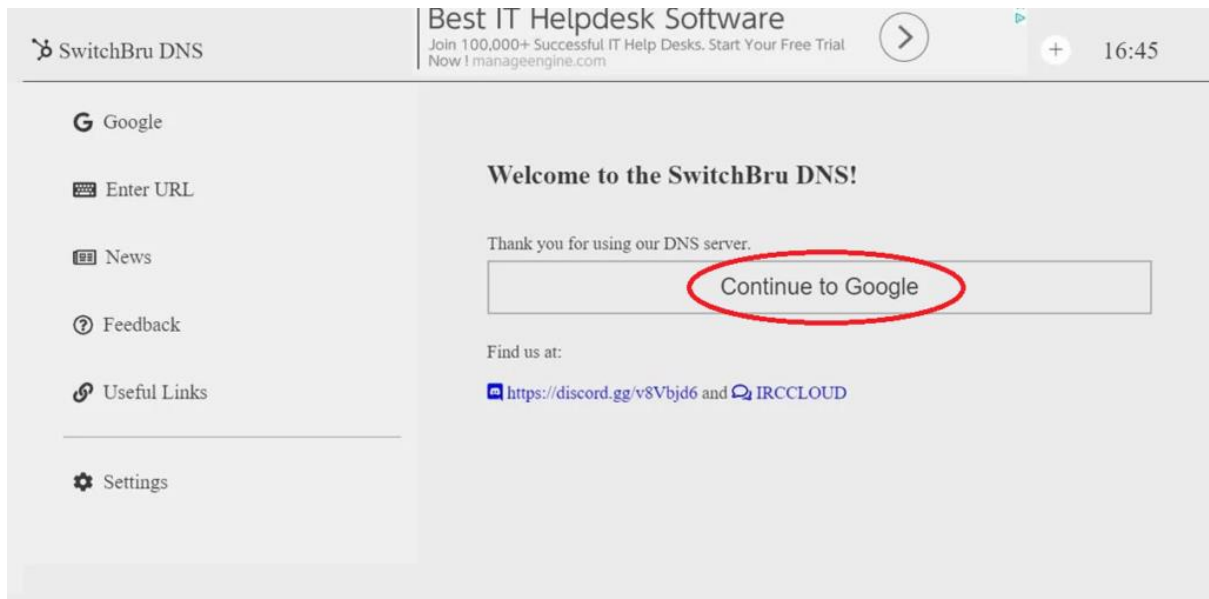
SwitchBru DNS

Best IT Helpdesk Software
Join 100,000+ Successful IT Help Desks. Start Your Free Trial Now ! manageengine.com

+ 16:45

Google

Enter URL

News

Feedback

Useful Links

Settings

Welcome to the SwitchBru DNS!

Thank you for using our DNS server.

Continue to Google

Find us at:

https://discord.gg/v8Vbjd6 and IRCCLOUD